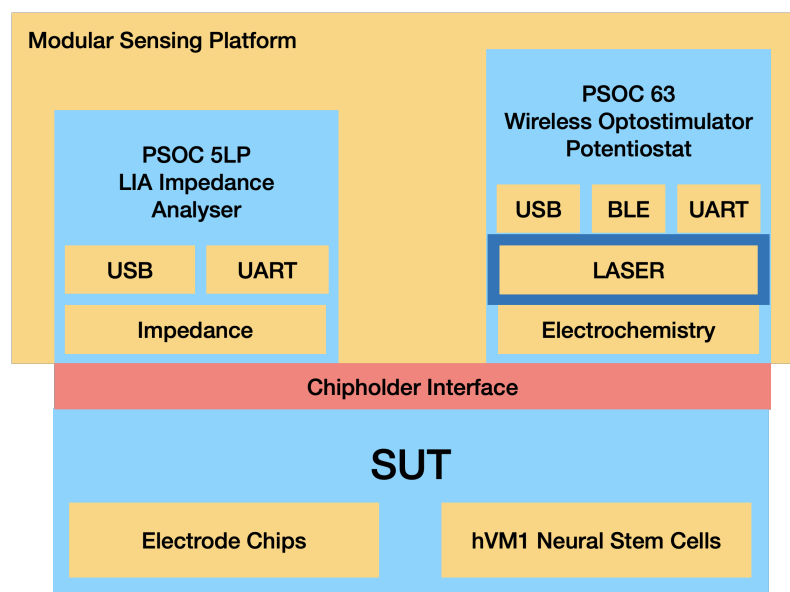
Modular Sensing Platform

PSOC 5LP
LIA Impedance Analyser

USB

UART

Impedance

PSOC 63
Wireless Optostimulator Potentiostat

USB

BLE

UART

LASER

Electrochemistry

Chipholder Interface

SUT

Electrode Chips

hVM1 Neural Stem Cells